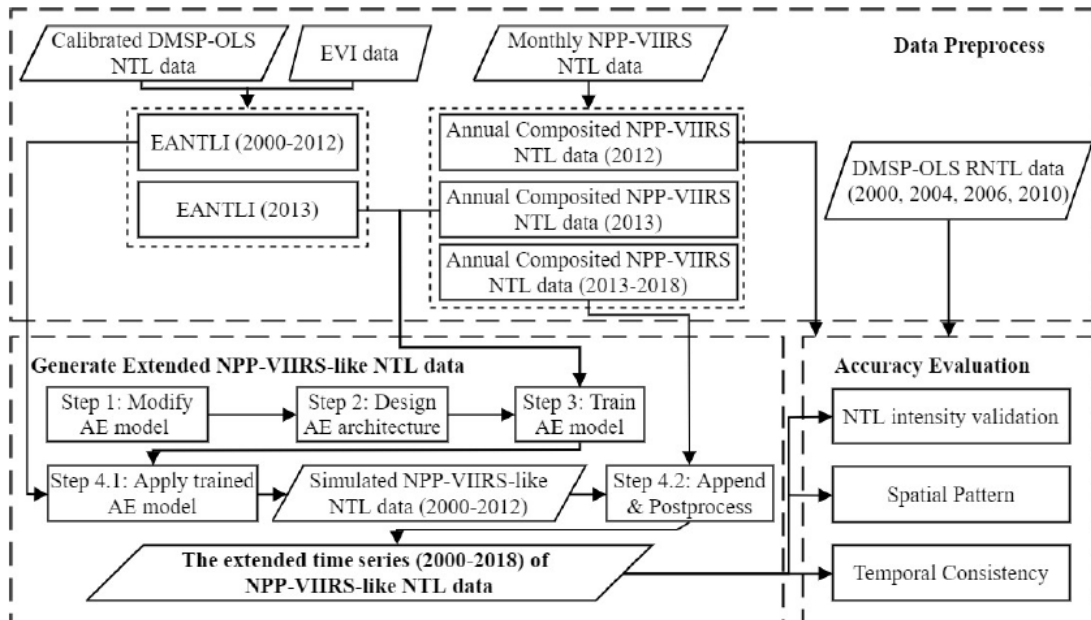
Calibrated DMSP-OLS NTL data

EVI data

Monthly NPP-VIIRS NTL data

Data Preprocess

EANTLI (2000-2012)

EANTLI (2013)

Annual Composited NPP-VIIRS NTL data (2012)

Annual Composited NPP-VIIRS NTL data (2013)

Annual Composited NPP-VIIRS NTL data (2013-2018)

DMSP-OLS RNTL data (2000, 2004, 2006, 2010)

Generate Extended NPP-VIIRS-like NTL data

Step 1: Modify AE model

Step 2: Design AE architecture

Step 3: Train AE model

Step 4.1: Apply trained AE model

Simulated NPP-VIIRS-like NTL data (2000-2012)

Step 4.2: Append & Postprocess

The extended time series (2000-2018) of NPP-VIIRS-like NTL data

Accuracy Evaluation

NTL intensity validation

Spatial Pattern

Temporal Consistency